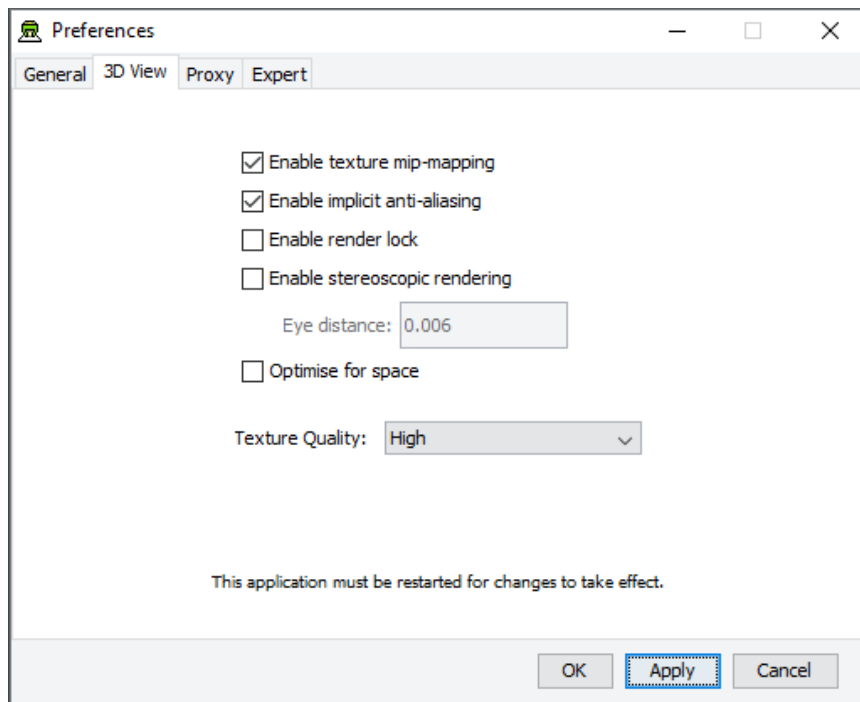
Preferences

General 3D View Proxy Expert

Enable texture mip-mapping

Enable implicit anti-aliasing

Enable render lock

Enable stereoscopic rendering

Eye distance: 0.006

Optimise for space

Texture Quality: High

This application must be restarted for changes to take effect.

OK Apply Cancel